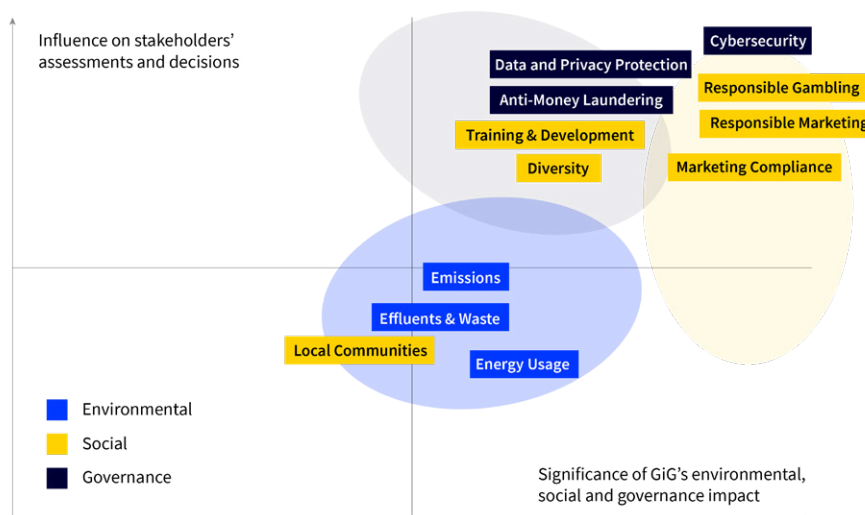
Influence on stakeholders' assessments and decisions

Cybersecurity

Data and Privacy Protection

Responsible Gambling

Anti-Money Laundering

Responsible Marketing

Training & Development

Diversity

Marketing Compliance

Emissions

Effluents & Waste

Local Communities

Energy Usage

Environmental

Social

Governance

Significance of GiG's environmental, social and governance impact